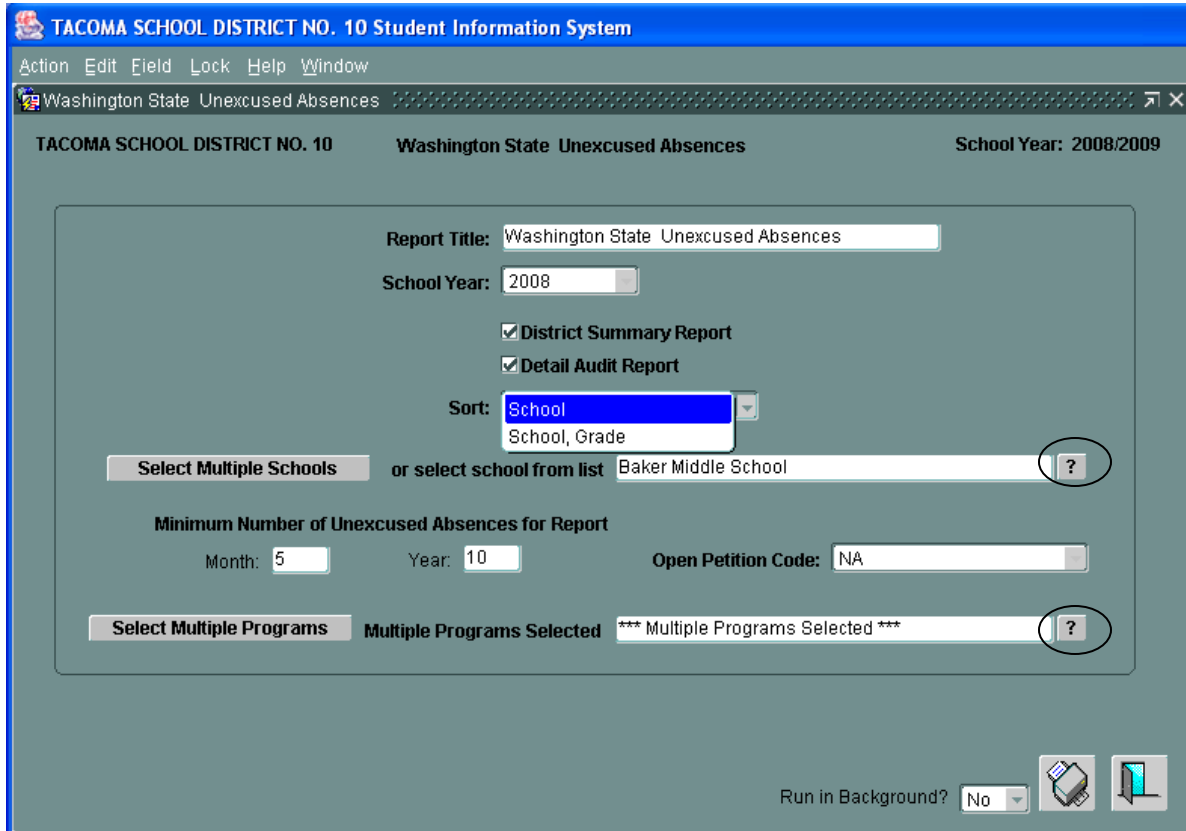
TACOMA SCHOOL DISTRICT NO. 10 Student Information System

Action Edit Field Lock Help Window

Washington State Unexcused Absences

TACOMA SCHOOL DISTRICT NO. 10 Washington State Unexcused Absences School Year: 2008/2009

Report Title: Washington State Unexcused Absences

School Year: 2008

☑ District Summary Report

☑ Detail Audit Report

Sort: School

School, Grade

Select Multiple Schools or select school from list Baker Middle School ?

Minimum Number of Unexcused Absences for Report

Month: 5 Year: 10 Open Petition Code: NA

Select Multiple Programs Multiple Programs Selected *** Multiple Programs Selected *** ?

Run in Background? No